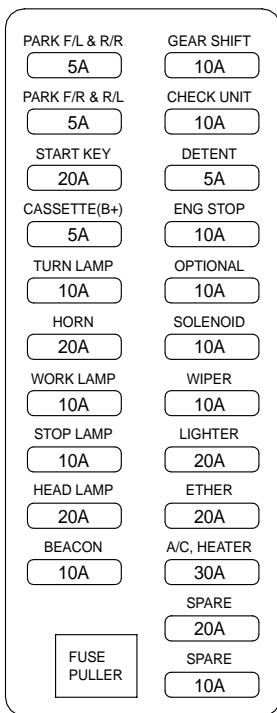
PARK F/L & R/R
5A

GEAR SHIFT
10A

PARK F/R & R/L
5A

CHECK UNIT
10A

START KEY
20A

DETENT
5A

CASSETTE(B+)
5A

ENG STOP
10A

TURN LAMP
10A

OPTIONAL
10A

HORN
20A

SOLENOID
10A

WORK LAMP
10A

WIPER
10A

STOP LAMP
10A

LIGHTER
20A

HEAD LAMP
20A

ETHER
20A

BEACON
10A

A/C, HEATER
30A

SPARE
20A

FUSE PULLER

SPARE
10A